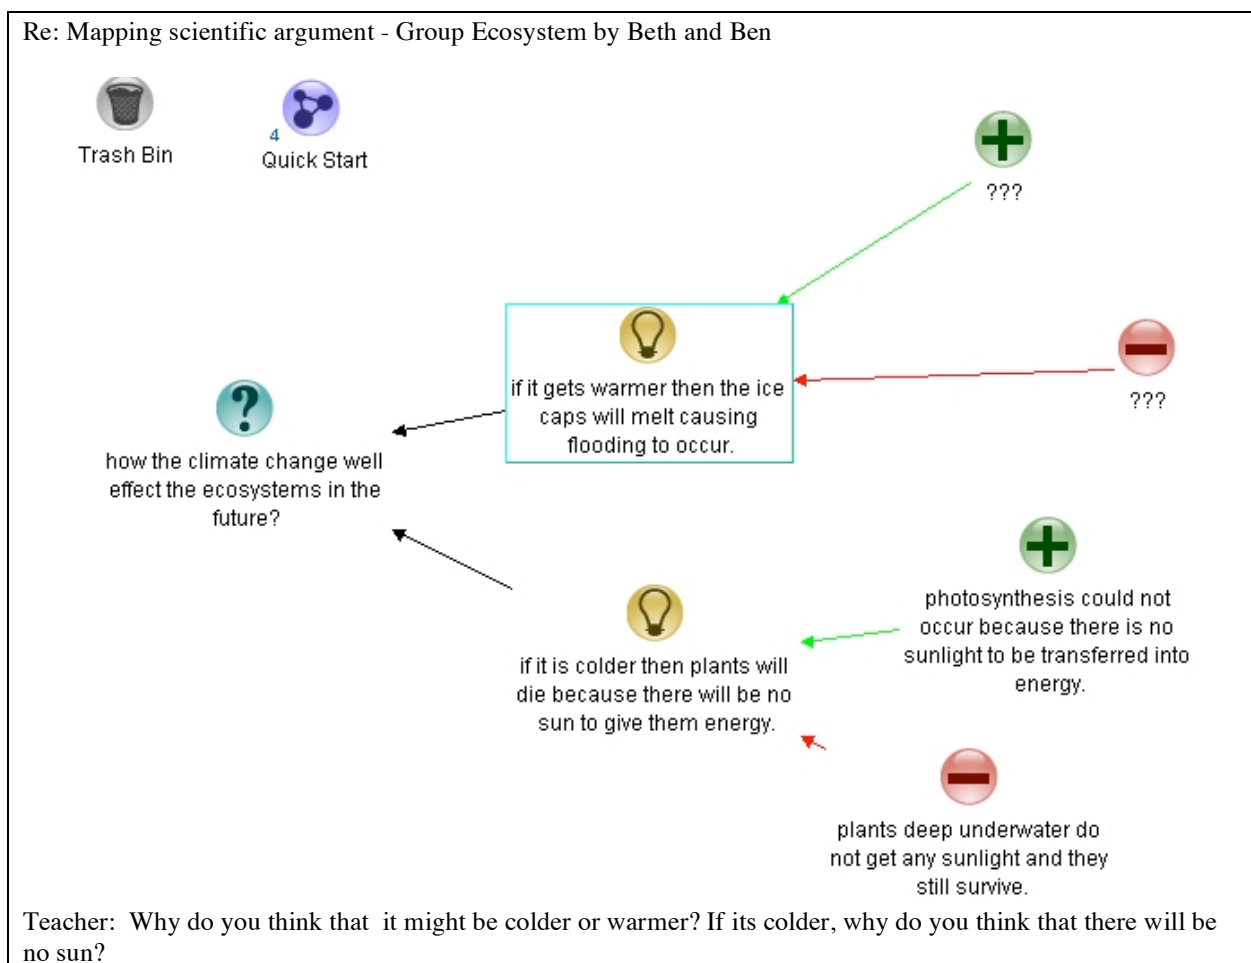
Re: Mapping scientific argument - Group Ecosystem by Beth and Ben

Trash Bin

4
Quick Start

???

if it gets warmer then the ice caps will melt causing flooding to occur.

???

how the climate change well effect the ecosystems in the future?

photosynthesis could not occur because there is no sunlight to be transferred into energy.

if it is colder then plants will die because there will be no sun to give them energy.

plants deep underwater do not get any sunlight and they still survive.

Teacher: Why do you think that it might be colder or warmer? If its colder, why do you think that there will be no sun?